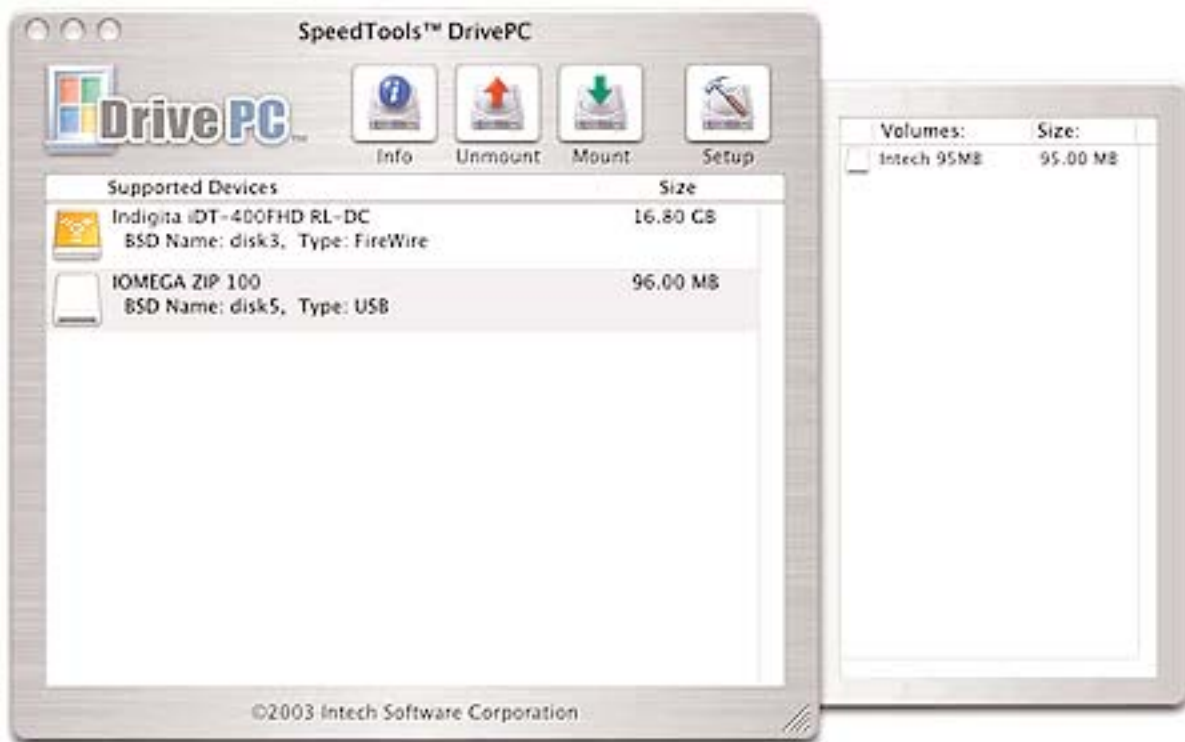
SpeedTools™ DrivePC

DrivePC™

Info Unmount Mount Setup

| Supported Devices | Size |
|---|---|
| Indigita iDT-400FHD RL-DC BSD Name: disk3, Type: FireWire | 16.80 GB |
| IOMEGA ZIP 100 BSD Name: disk5, Type: USB | 96.00 MB |

©2003 Intech Software Corporation

| Volumes: | Size: |
|---|---|
| Intech 95MB | 95.00 MB |